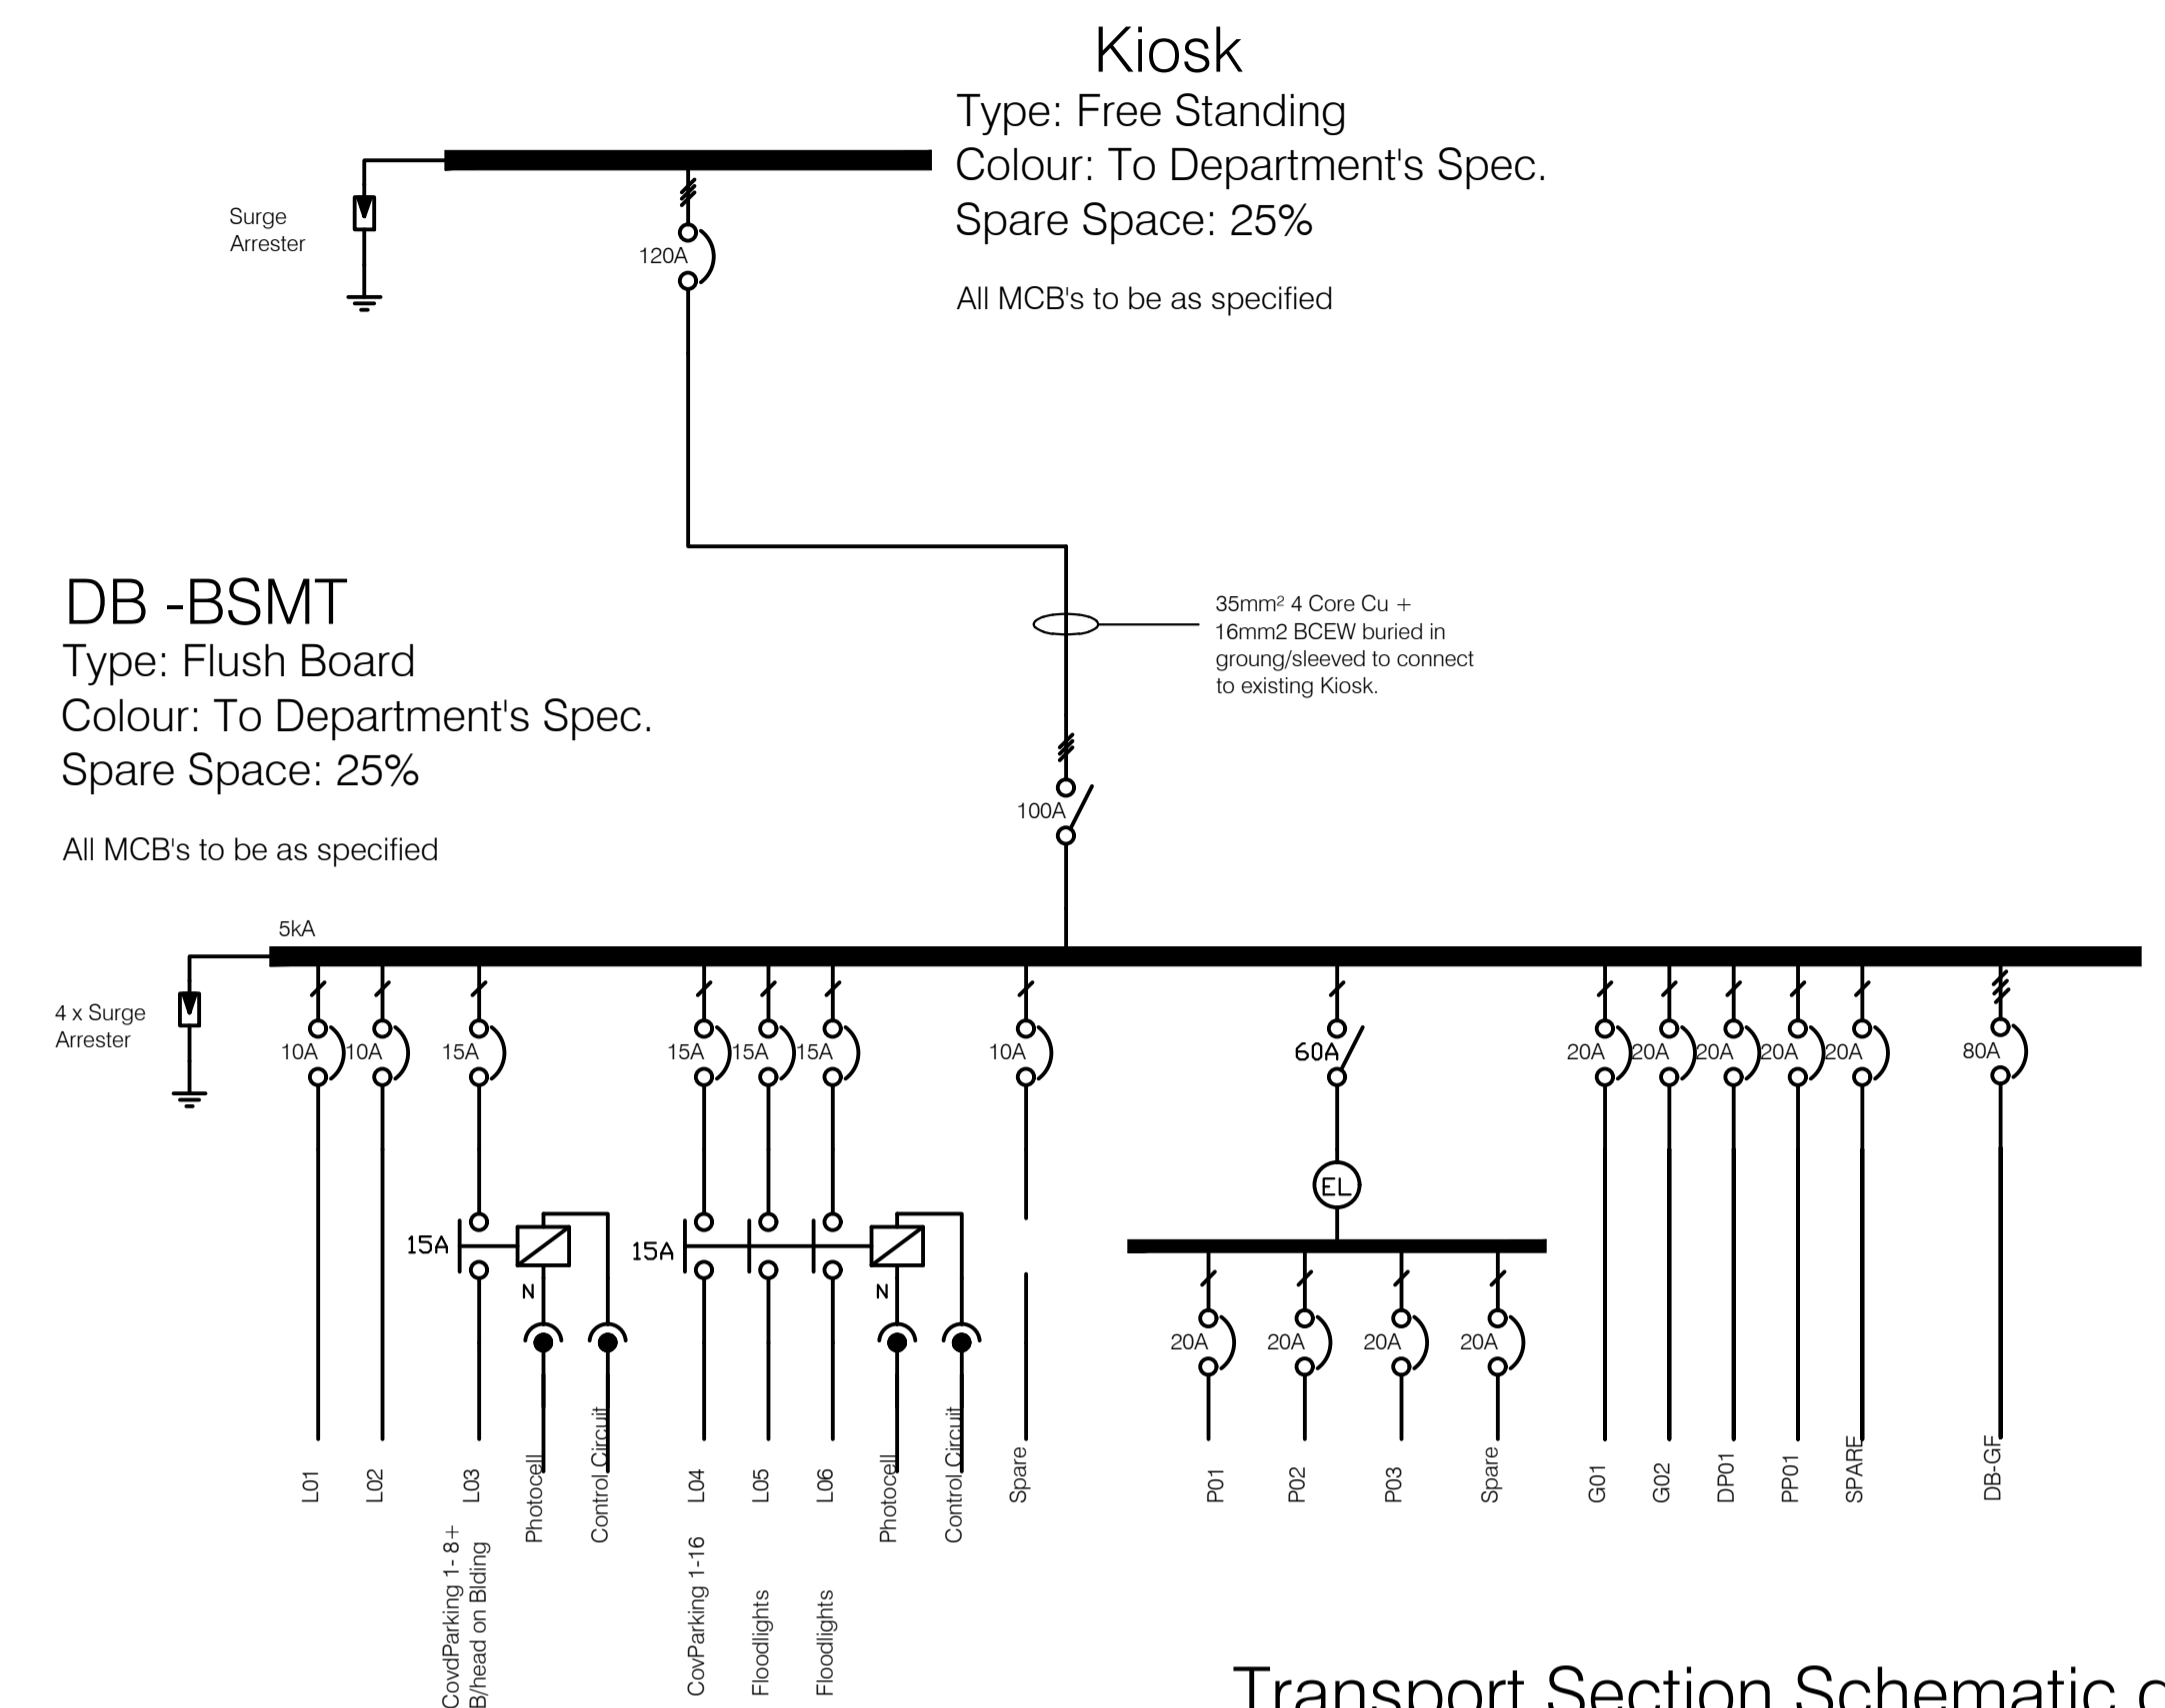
Kiosk
Type: Free Standing
Colour: To Department's Spec.
Spare Space: 25%

All MCB's to be as specified

Surge Arrester

120A

DB -BSMT
Type: Flush Board
Colour: To Department's Spec.
Spare Space: 25%

All MCB's to be as specified

35mm² 4 Core Cu + 16mm2 BCEW buried in groung/sleeved to connect to existing Kiosk.

100A

5kA

4 x Surge Arrester

10A 10A 15A 15A 15A 15A 10A 60A 20A 20A 20A 20A 20A 80A

15A 15A

N N

EL

20A 20A 20A 20A

L01 L02 L03 Photocell Control Circuit L04 L05 L06 Photocell Control Circuit Spare P01 P02 P03 Spare G01 G02 DP01 PP01 SPARE DB-GF

CovdParking 1- 8+ B/head on Blding

CovParking 1-16

Floodlights

Floodlights

Transport Section Schematic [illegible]